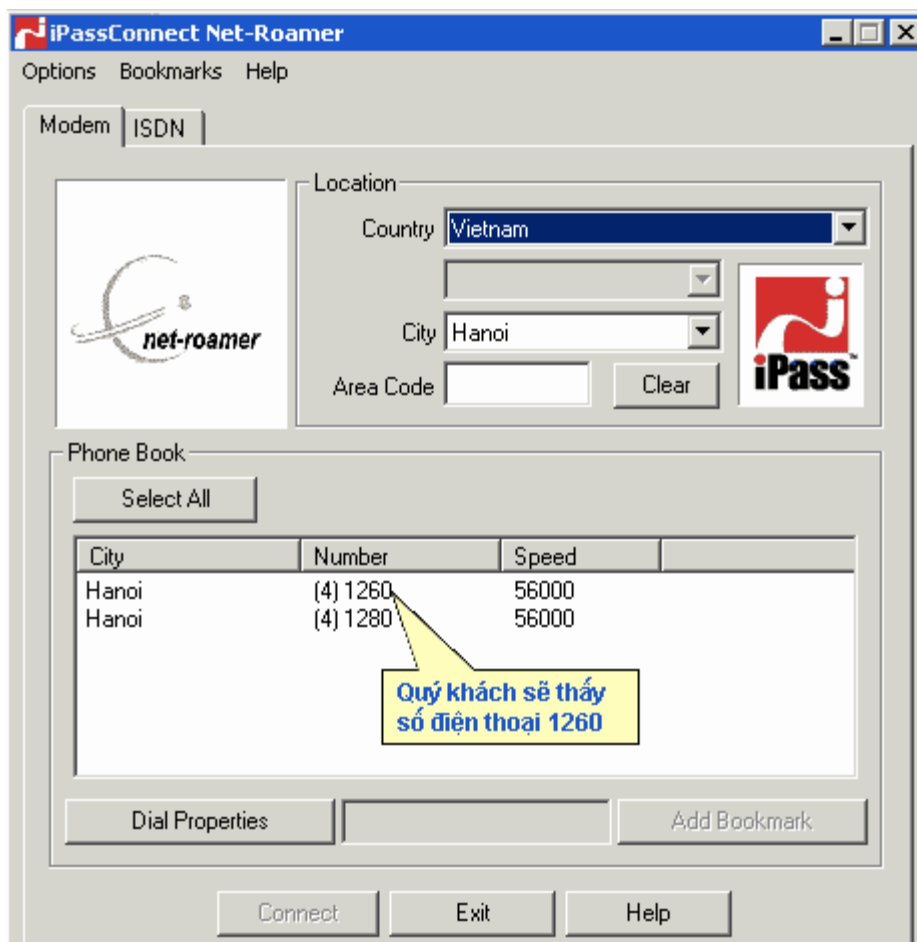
iPassConnect Net-Roamer

Options Bookmarks Help

Modem ISDN

net-roamer

Location

Country Vietnam

City Hanoi

Area Code

Clear

iPass

Phone Book

Select All

| City | Number | Speed |
|---|---|---|
| Hanoi | (4) 1260 | 56000 |
| Hanoi | (4) 1280 | 56000 |

Quý khách sẽ thấy số điện thoại 1260

Dial Properties

Add Bookmark

Connect Exit Help